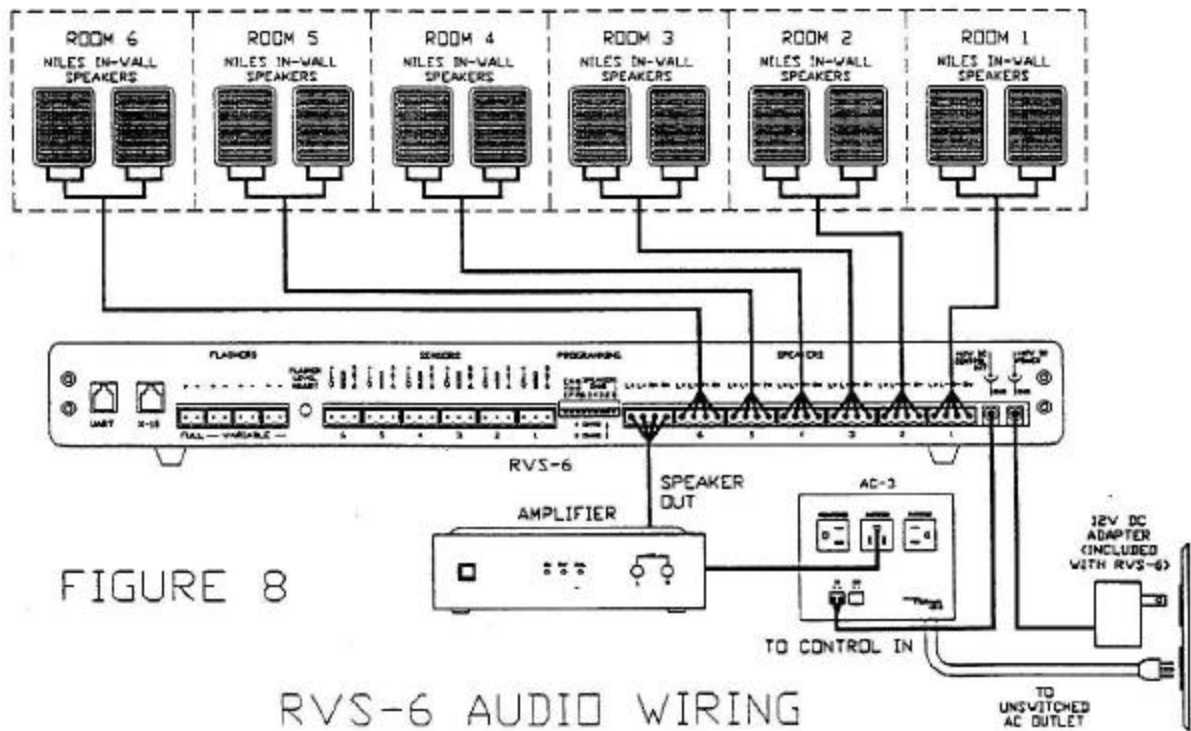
ROOM 6
NILES IN-WALL SPEAKERS

ROOM 5
NILES IN-WALL SPEAKERS

ROOM 4
NILES IN-WALL SPEAKERS

ROOM 3
NILES IN-WALL SPEAKERS

ROOM 2
NILES IN-WALL SPEAKERS

ROOM 1
NILES IN-WALL SPEAKERS

FLASHERS
SENSORS
PROGRAMMING
SPEAKERS
UART
X-10
FULL — VARIABLE —
6 5 4 3 2 1
6 5 4 3 2 1

RVS-6

SPEAKER OUT

AMPLIFIER

AC-3

FIGURE 8

12V DC ADAPTER (INCLUDED WITH RVS-6)

TO CONTROL IN

TO UNSWITCHED AC OUTLET

RVS-6 AUDIO WIRING